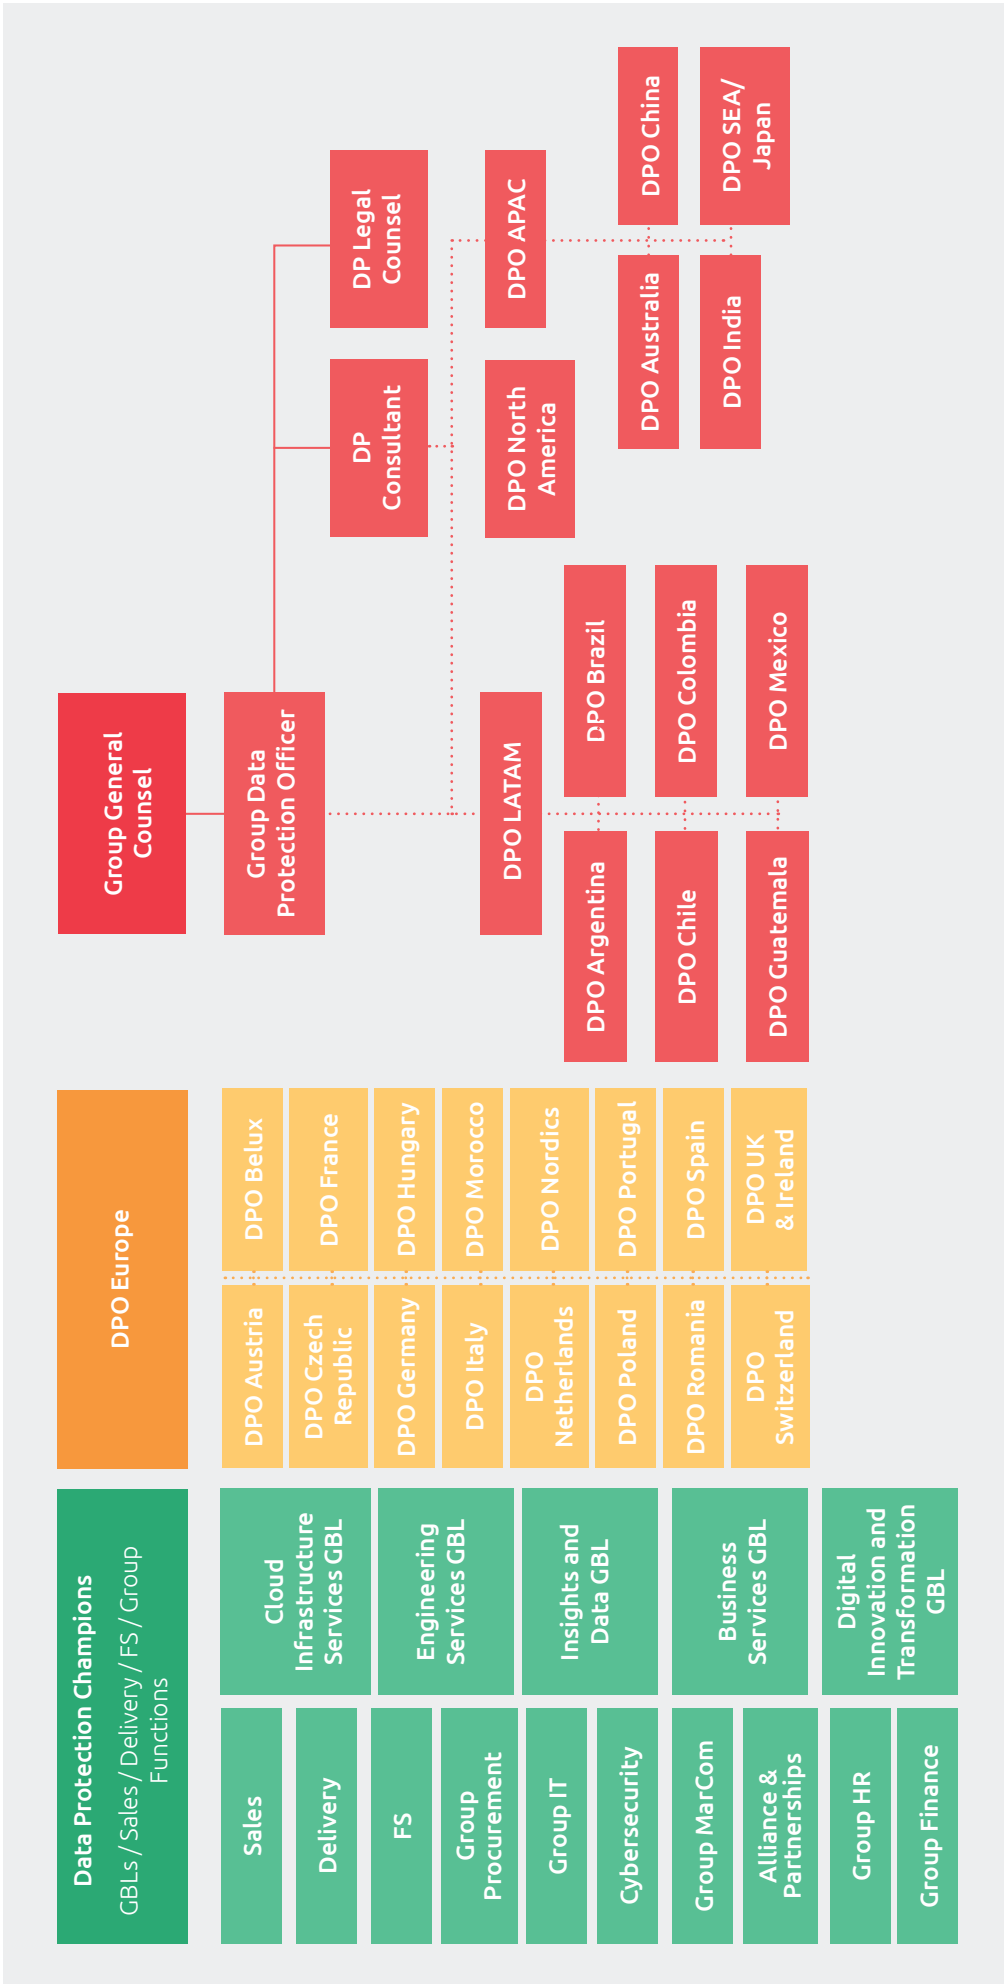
Group General Counsel

Group Data Protection Officer

DP Legal Counsel

DP Consultant

DPO APAC

DPO China

DPO SEA/ Japan

DPO Australia

DPO India

DPO North America

DPO LATAM

DPO Brazil

DPO Colombia

DPO Mexico

DPO Argentina

DPO Chile

DPO Guatemala

DPO Europe

DPO Belux

DPO France

DPO Hungary

DPO Morocco

DPO Nordics

DPO Portugal

DPO Spain

DPO UK & Ireland

DPO Austria

DPO Czech Republic

DPO Germany

DPO Italy

DPO Netherlands

DPO Poland

DPO Romania

DPO Switzerland

Data Protection Champions
GBLs / Sales / Delivery / FS / Group Functions

Cloud Infrastructure Services GBL

Engineering Services GBL

Insights and Data GBL

Business Services GBL

Digital Innovation and Transformation GBL

Sales

Delivery

FS

Group Procurement

Group IT

Cybersecurity

Group MarCom

Alliance & Partnerships

Group HR

Group Finance